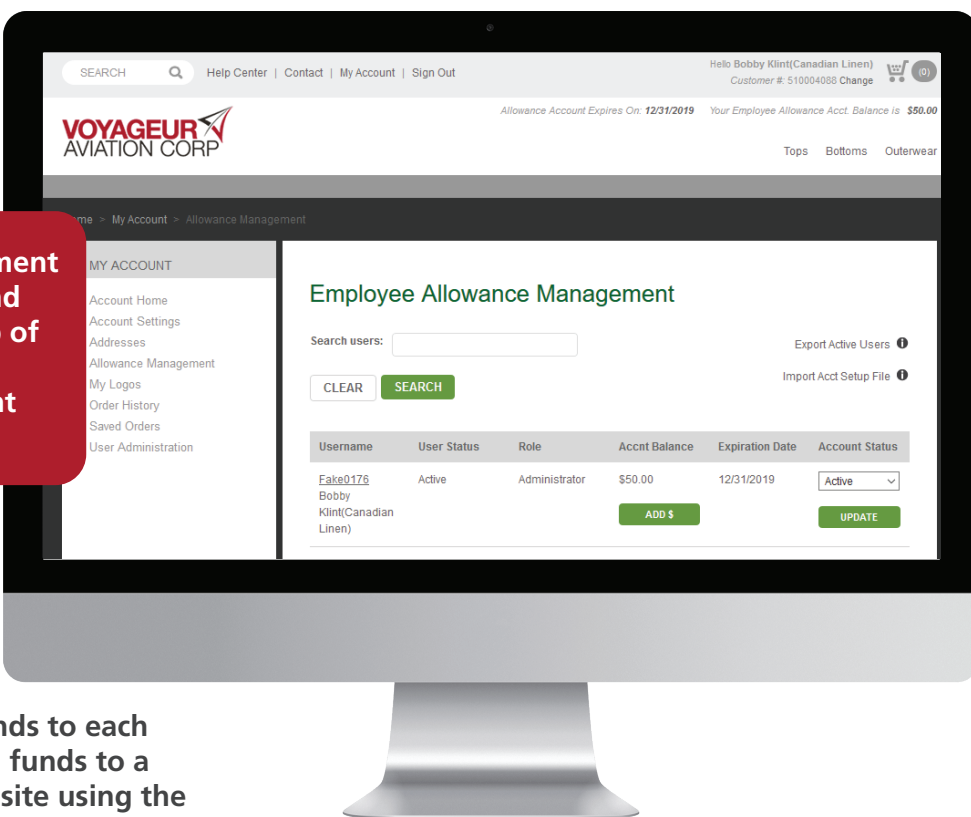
SEARCH Help Center | Contact | My Account | Sign Out

Hello Bobby Klint(Canadian Linen) Customer #: 510004088 Change (0)

Allowance Account Expires On: 12/31/2019 Your Employee Allowance Acct. Balance is $50.00

VOYAGEUR AVIATION CORP

Tops Bottoms Outerwear

me > My Account > Allowance Management

ment
d
of

t

MY ACCOUNT

Account Home
Account Settings
Addresses
Allowance Management
My Logos
Order History
Saved Orders
User Administration

Employee Allowance Management

Search users:

Export Active Users

Import Acct Setup File

CLEAR SEARCH

| Username | User Status | Role | Accnt Balance | Expiration Date | Account Status |
|---|---|---|---|---|---|
| Fake0176 Bobby Klint(Canadian Linen) | Active | Administrator | \$50.00 ADD \$ | 12/31/2019 | Active UPDATE |

nds to each
funds to a
site using the